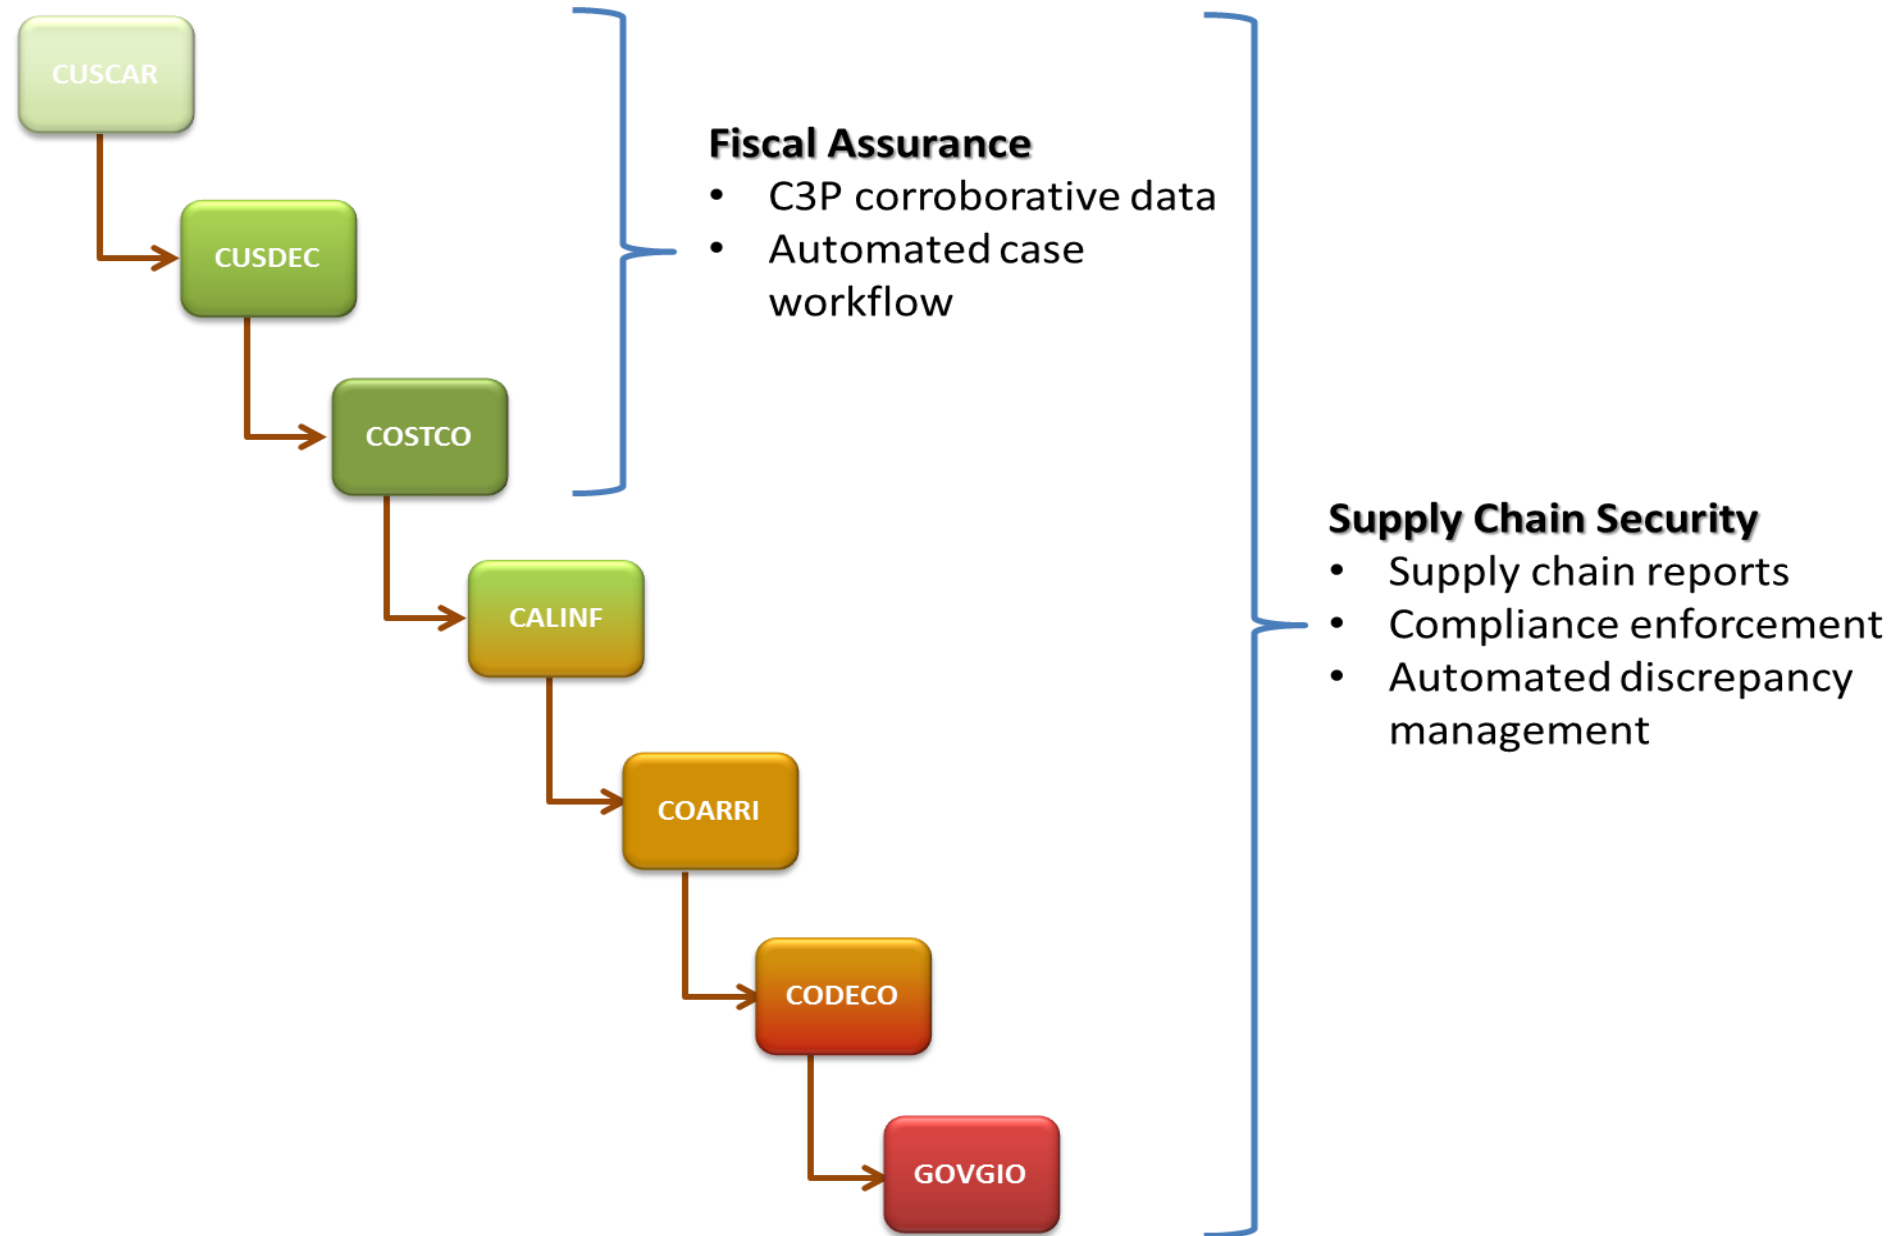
CUSCAR

CUSDEC

COSTCO

CALINF

COARRI

CODECO

GOVGIO

**Fiscal Assurance**
- C3P corroborative data
- Automated case workflow

**Supply Chain Security**
- Supply chain reports
- Compliance enforcement
- Automated discrepancy management